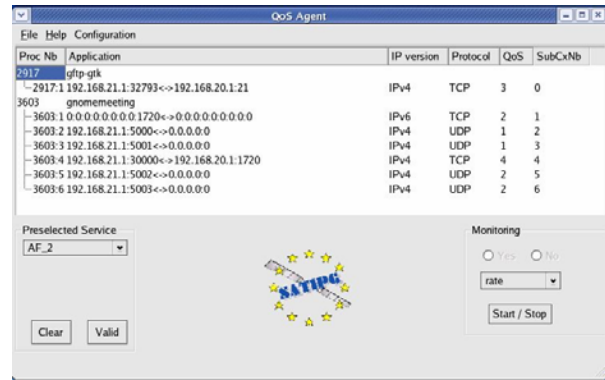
QoS Agent

File Help Configuration

| Proc Nb | Application | IP version | Protocol | QoS | SubCxNb |
|---|---|---|---|---|---|
| 2917 | gftp-gtk | | | | |
| 2917:1 | 192.168.21.1:32793<->192.168.20.1:21 | IPv4 | TCP | 3 | 0 |
| 3603 | gnomemeeting | | | | |
| 3603:1 | 0:0:0:0:0:0:0:0:1720<->0:0:0:0:0:0:0:0 | IPv6 | TCP | 2 | 1 |
| 3603:2 | 192.168.21.1:5000<->0.0.0.0:0 | IPv4 | UDP | 1 | 2 |
| 3603:3 | 192.168.21.1:5001<->0.0.0.0:0 | IPv4 | UDP | 1 | 3 |
| 3603:4 | 192.168.21.1:30000<->192.168.20.1:1720 | IPv4 | TCP | 4 | 4 |
| 3603:5 | 192.168.21.1:5002<->0.0.0.0:0 | IPv4 | UDP | 2 | 5 |
| 3603:6 | 192.168.21.1:5003<->0.0.0.0:0 | IPv4 | UDP | 2 | 6 |

Preselected Service
AF_2

SATIPG

Clear Valid

Monitoring
Yes No
rate
Start / Stop